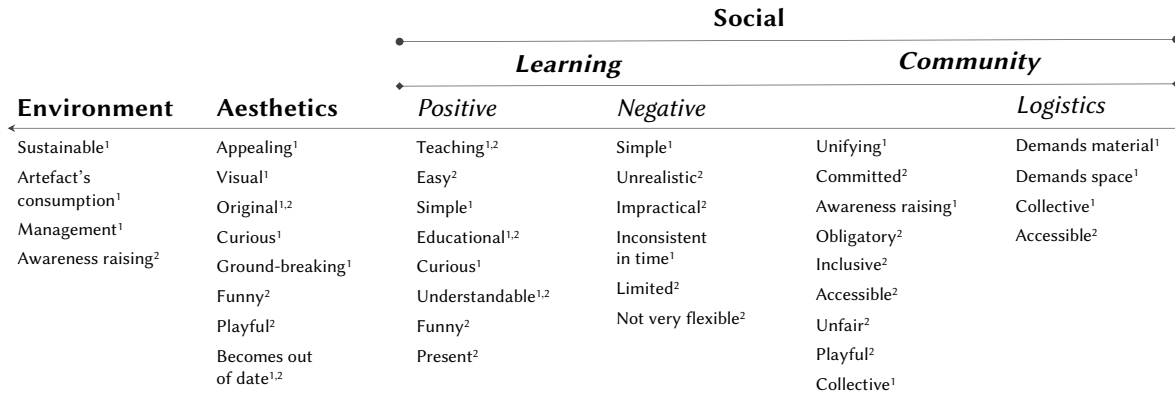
Social

Learning

Community

| Environment | Aesthetics | Positive | Negative | | Logistics |
|---|---|---|---|---|---|
| Sustainable$^1$ | Appealing$^1$ | Teaching$^{1,2}$ | Simple$^1$ | Unifying$^1$ | Demands material$^1$ |
| Artefact's consumption$^1$ | Visual$^1$ | Easy$^2$ | Unrealistic$^2$ | Committed$^2$ | Demands space$^1$ |
| Management$^1$ | Original$^{1,2}$ | Simple$^1$ | Impractical$^2$ | Awareness raising$^1$ | Collective$^1$ |
| Awareness raising$^2$ | Curious$^1$ | Educational$^{1,2}$ | Inconsistent in time$^1$ | Obligatory$^2$ | Accessible$^2$ |
| | Ground-breaking$^1$ | Curious$^1$ | Limited$^2$ | Inclusive$^2$ | |
| | Funny$^2$ | Understandable$^{1,2}$ | Not very flexible$^2$ | Accessible$^2$ | |
| | Playful$^2$ | Funny$^2$ | | Unfair$^2$ | |
| | Becomes out of date$^{1,2}$ | Present$^2$ | | Playful$^2$ | |
| | | | | Collective$^1$ | |